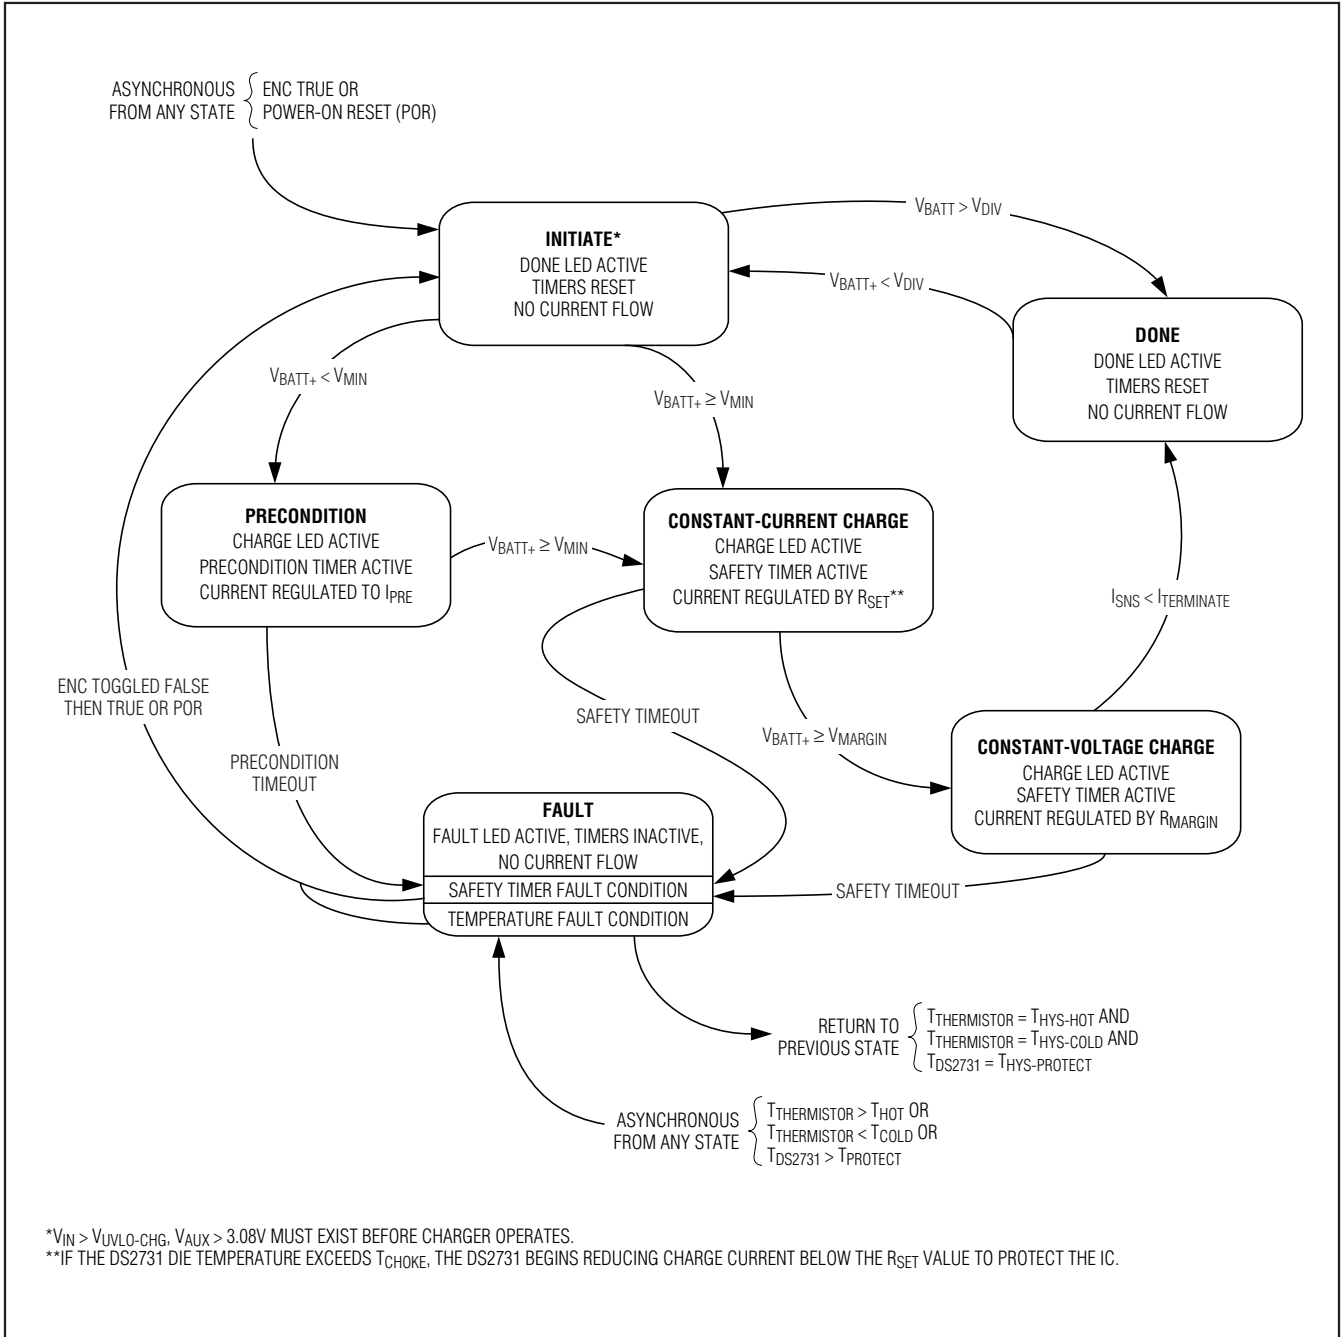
ASYNCHRONOUS FROM ANY STATE { ENC TRUE OR POWER-ON RESET (POR)

$V_{BATT} > V_{DIV}$

**INITIATE***
DONE LED ACTIVE
TIMERS RESET
NO CURRENT FLOW

$V_{BATT+} < V_{DIV}$

**DONE**
DONE LED ACTIVE
TIMERS RESET
NO CURRENT FLOW

$V_{BATT+} < V_{MIN}$

$V_{BATT+} \geq V_{MIN}$

**PRECONDITION**
CHARGE LED ACTIVE
PRECONDITION TIMER ACTIVE
CURRENT REGULATED TO $I_{PRE}$

$V_{BATT+} \geq V_{MIN}$

**CONSTANT-CURRENT CHARGE**
CHARGE LED ACTIVE
SAFETY TIMER ACTIVE
CURRENT REGULATED BY $R_{SET}$**

$I_{SNS} < I_{TERMINATE}$

ENC TOGGLED FALSE THEN TRUE OR POR

SAFETY TIMEOUT

$V_{BATT+} \geq V_{MARGIN}$

**CONSTANT-VOLTAGE CHARGE**
CHARGE LED ACTIVE
SAFETY TIMER ACTIVE
CURRENT REGULATED BY $R_{MARGIN}$

PRECONDITION TIMEOUT

**FAULT**
FAULT LED ACTIVE, TIMERS INACTIVE,
NO CURRENT FLOW
SAFETY TIMER FAULT CONDITION
TEMPERATURE FAULT CONDITION

SAFETY TIMEOUT

RETURN TO PREVIOUS STATE { $T_{THERMISTOR} = T_{HYS-HOT}$ AND $T_{THERMISTOR} = T_{HYS-COLD}$ AND $T_{DS2731} = T_{HYS-PROTECT}$

ASYNCHRONOUS FROM ANY STATE { $T_{THERMISTOR} > T_{HOT}$ OR $T_{THERMISTOR} < T_{COLD}$ OR $T_{DS2731} > T_{PROTECT}$

*$V_{IN} > V_{UVLO-CHG}$, $V_{AUX} > 3.08V$ MUST EXIST BEFORE CHARGER OPERATES.
**IF THE DS2731 DIE TEMPERATURE EXCEEDS $T_{CHOKE}$, THE DS2731 BEGINS REDUCING CHARGE CURRENT BELOW THE $R_{SET}$ VALUE TO PROTECT THE IC.